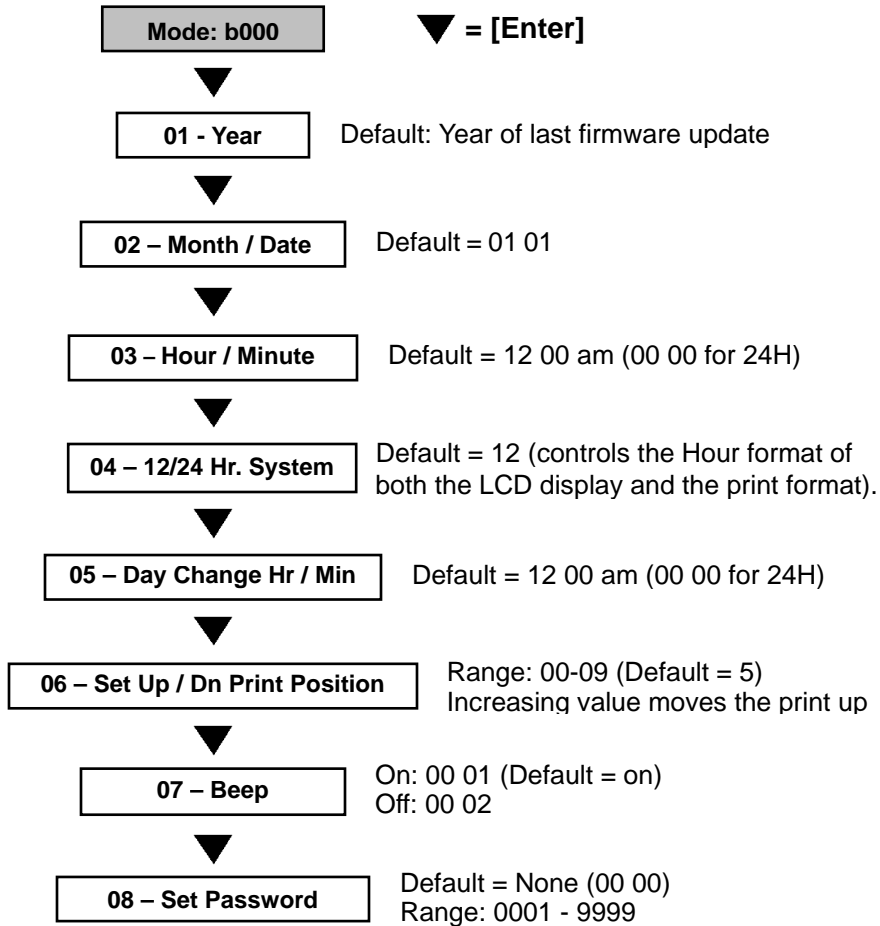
Mode: b000

= [Enter]

01 - Year

Default: Year of last firmware update

02 – Month / Date

Default = 01 01

03 – Hour / Minute

Default = 12 00 am (00 00 for 24H)

04 – 12/24 Hr. System

Default = 12 (controls the Hour format of both the LCD display and the print format).

05 – Day Change Hr / Min

Default = 12 00 am (00 00 for 24H)

06 – Set Up / Dn Print Position

Range: 00-09 (Default = 5)
Increasing value moves the print up

07 – Beep

On: 00 01 (Default = on)
Off: 00 02

08 – Set Password

Default = None (00 00)
Range: 0001 - 9999